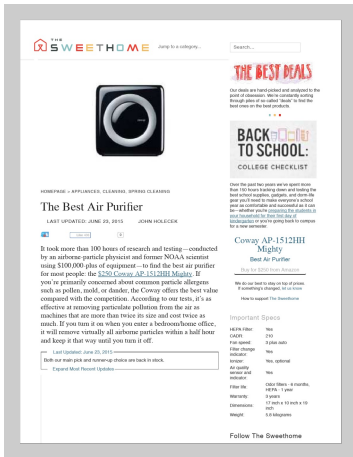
THE SWEETHOME Jump to a category... Search...

THE BEST DEALS

Our deals are hand-picked and analyzed to the point of obsession. We're constantly sorting through piles of so-called "deals" to find the best ones on the best products.

BACK TO SCHOOL: COLLEGE CHECKLIST

Over the past two years we've spent more than 150 hours tracking down and testing the best school supplies, gadgets, and dorm-life gear you'll need to make everyone's school year as comfortable and successful as it can be—whether you're preparing the students in your household for their first day of kindergarten or for going back to campus for a new semester.

HOMEPAGE » APPLIANCES, CLEANING, SPRING CLEANING

The Best Air Purifier

LAST UPDATED: JUNE 23, 2015 JOHN HOLECEK

It took more than 100 hours of research and testing—conducted by an airborne particle physicist and former NOAA scientist using $100,000 plus of equipment—to find the best air purifier for most people: the $250 Coway AP-1512HH Mighty. If you're primarily concerned about common particle allergens such as pollen, mold, or dander, the Coway offers the best value compared with the competition. According to our tests, it's as effective at removing particulate pollution from the air as machines that are more than twice its size and cost twice as much. If you turn it on when you enter a bedroom/home office, it will remove virtually all airborne particles within a half hour and keep it that way until you turn it off.

Last Updated: June 20, 2015
Both our main pick and runner-up choice are back in stock.
Expand Most Recent Updates

Coway AP-1512HH Mighty
Best Air Purifier
Buy for $250 from Amazon

We do our best to stay on top of prices. If something's changed, let us know.

How to support The Sweethome

Important Specs

| | |
|---|---|
| HEPA Filter | Yes |
| CADR | 210 |
| Fan speed | 3 plus auto |
| Filter change indicator | Yes |
| Ionizer | Yes, optional |
| Air quality sensor and indicator | Yes |
| Filter life | Odor filters - 6 months; HEPA - 1 year |
| Warranty | 3 years |
| Dimensions | 17 inch x 10 inch x 19 inch |
| Weight | 5.6 kilograms |

Follow The Sweethome